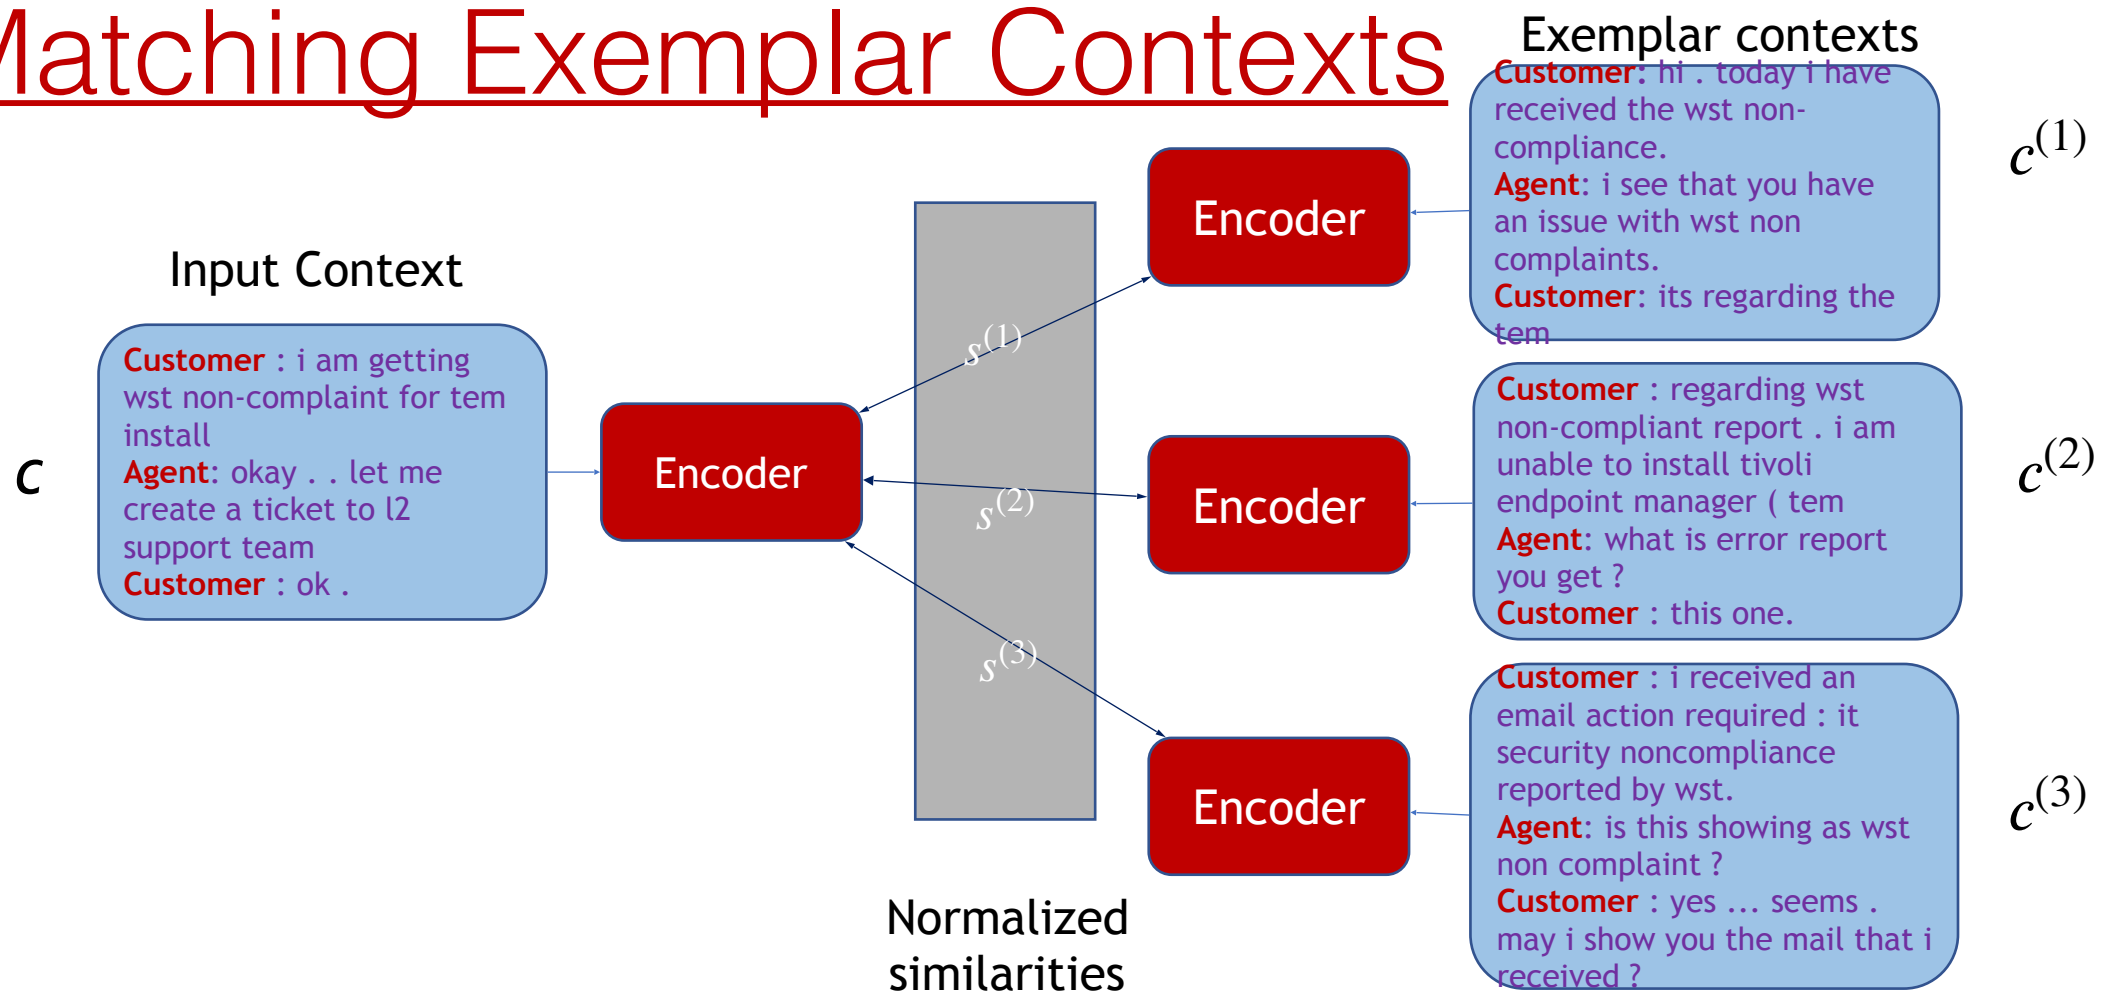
Matching Exemplar Contexts

Exemplar contexts

Input Context

$c$

Customer : i am getting wst non-complaint for tem install
Agent: okay . . let me create a ticket to l2 support team
Customer : ok .

Encoder

$s^{(1)}$

$s^{(2)}$

$s^{(3)}$

Normalized similarities

Encoder

Encoder

Encoder

Customer: hi . today i have received the wst non-compliance.
Agent: i see that you have an issue with wst non complaints.
Customer: its regarding the tem

$c^{(1)}$

Customer : regarding wst non-compliant report . i am unable to install tivoli endpoint manager ( tem
Agent: what is error report you get ?
Customer : this one.

$c^{(2)}$

Customer : i received an email action required : it security noncompliance reported by wst.
Agent: is this showing as wst non complaint ?
Customer : yes ... seems . may i show you the mail that i received ?

$c^{(3)}$